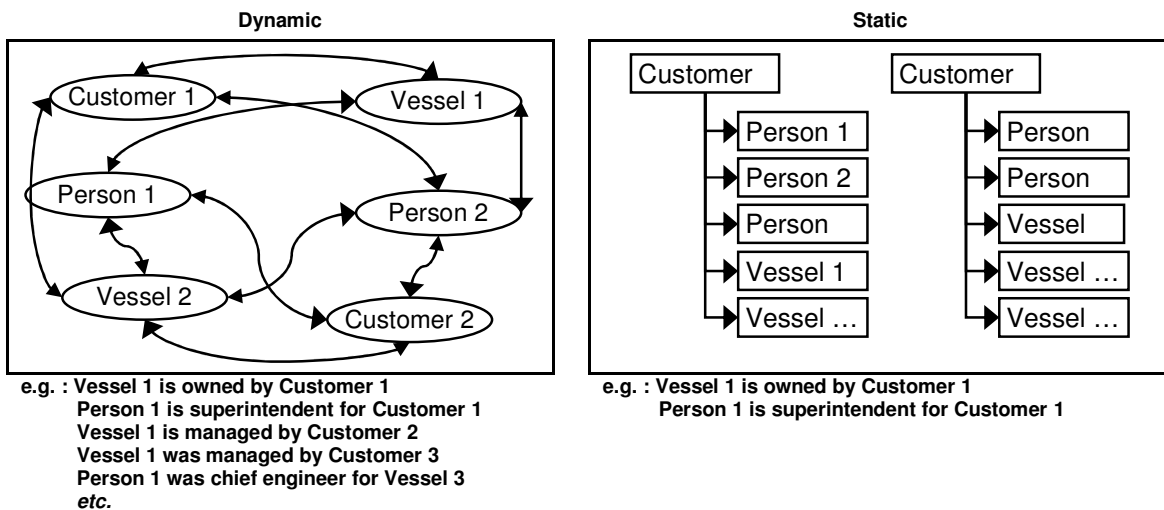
Dynamic

Customer 1
Vessel 1
Person 1
Person 2
Vessel 2
Customer 2

e.g. : Vessel 1 is owned by Customer 1
Person 1 is superintendent for Customer 1
Vessel 1 is managed by Customer 2
Vessel 1 was managed by Customer 3
Person 1 was chief engineer for Vessel 3
etc.

Static

Customer
Person 1
Person 2
Person
Vessel 1
Vessel …

Customer
Person
Person
Vessel
Vessel …
Vessel …

e.g. : Vessel 1 is owned by Customer 1
Person 1 is superintendent for Customer 1